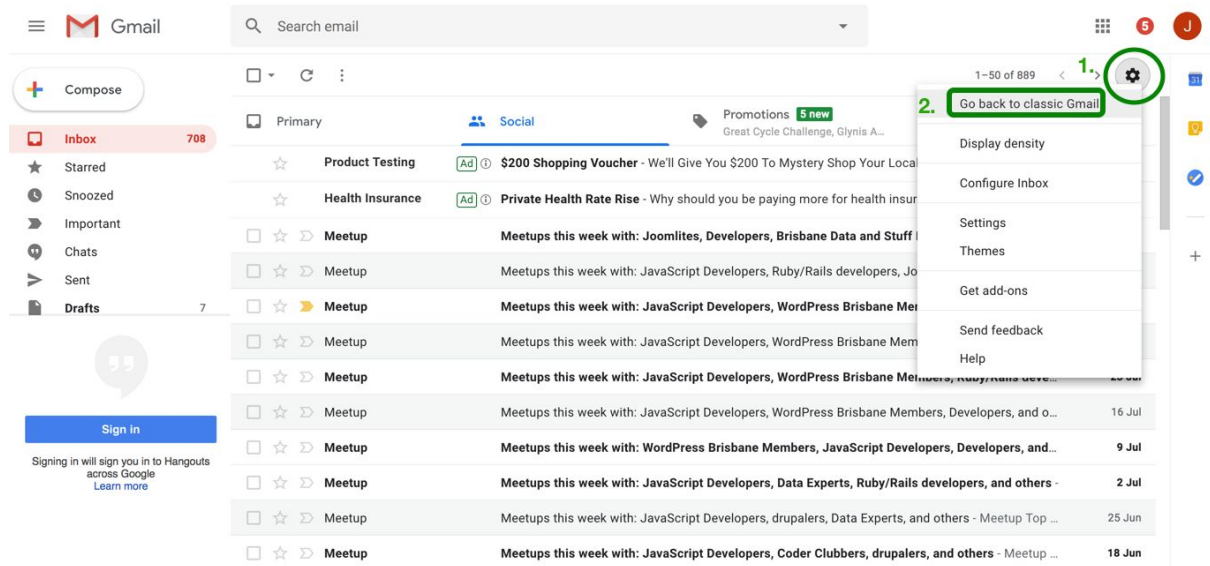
Gmail

Search email

5

J

Compose

Inbox 708
Starred
Snoozed
Important
Chats
Sent
Drafts 7

Sign in

Signing in will sign you in to Hangouts across Google
Learn more

1–50 of 889

1.

Primary

Social

Promotions 5 new
Great Cycle Challenge, Glynis A...

2. Go back to classic Gmail

Display density

Configure Inbox

Settings

Themes

Get add-ons

Send feedback

Help

Product Testing Ad $200 Shopping Voucher - We'll Give You $200 To Mystery Shop Your Local

Health Insurance Ad Private Health Rate Rise - Why should you be paying more for health insur

Meetup Meetups this week with: Joomlites, Developers, Brisbane Data and Stuff I

Meetup Meetups this week with: JavaScript Developers, Ruby/Rails developers, Jo

Meetup Meetups this week with: JavaScript Developers, WordPress Brisbane Mem

Meetup Meetups this week with: JavaScript Developers, WordPress Brisbane Mem

Meetup Meetups this week with: JavaScript Developers, WordPress Brisbane Members, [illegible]

Meetup Meetups this week with: JavaScript Developers, WordPress Brisbane Members, Developers, and o... 16 Jul

Meetup Meetups this week with: WordPress Brisbane Members, JavaScript Developers, Developers, and... 9 Jul

Meetup Meetups this week with: JavaScript Developers, Data Experts, Ruby/Rails developers, and others - 2 Jul

Meetup Meetups this week with: JavaScript Developers, drupalers, Data Experts, and others - Meetup Top ... 25 Jun

Meetup Meetups this week with: JavaScript Developers, Coder Clubbers, drupalers, and others - Meetup ... 18 Jun